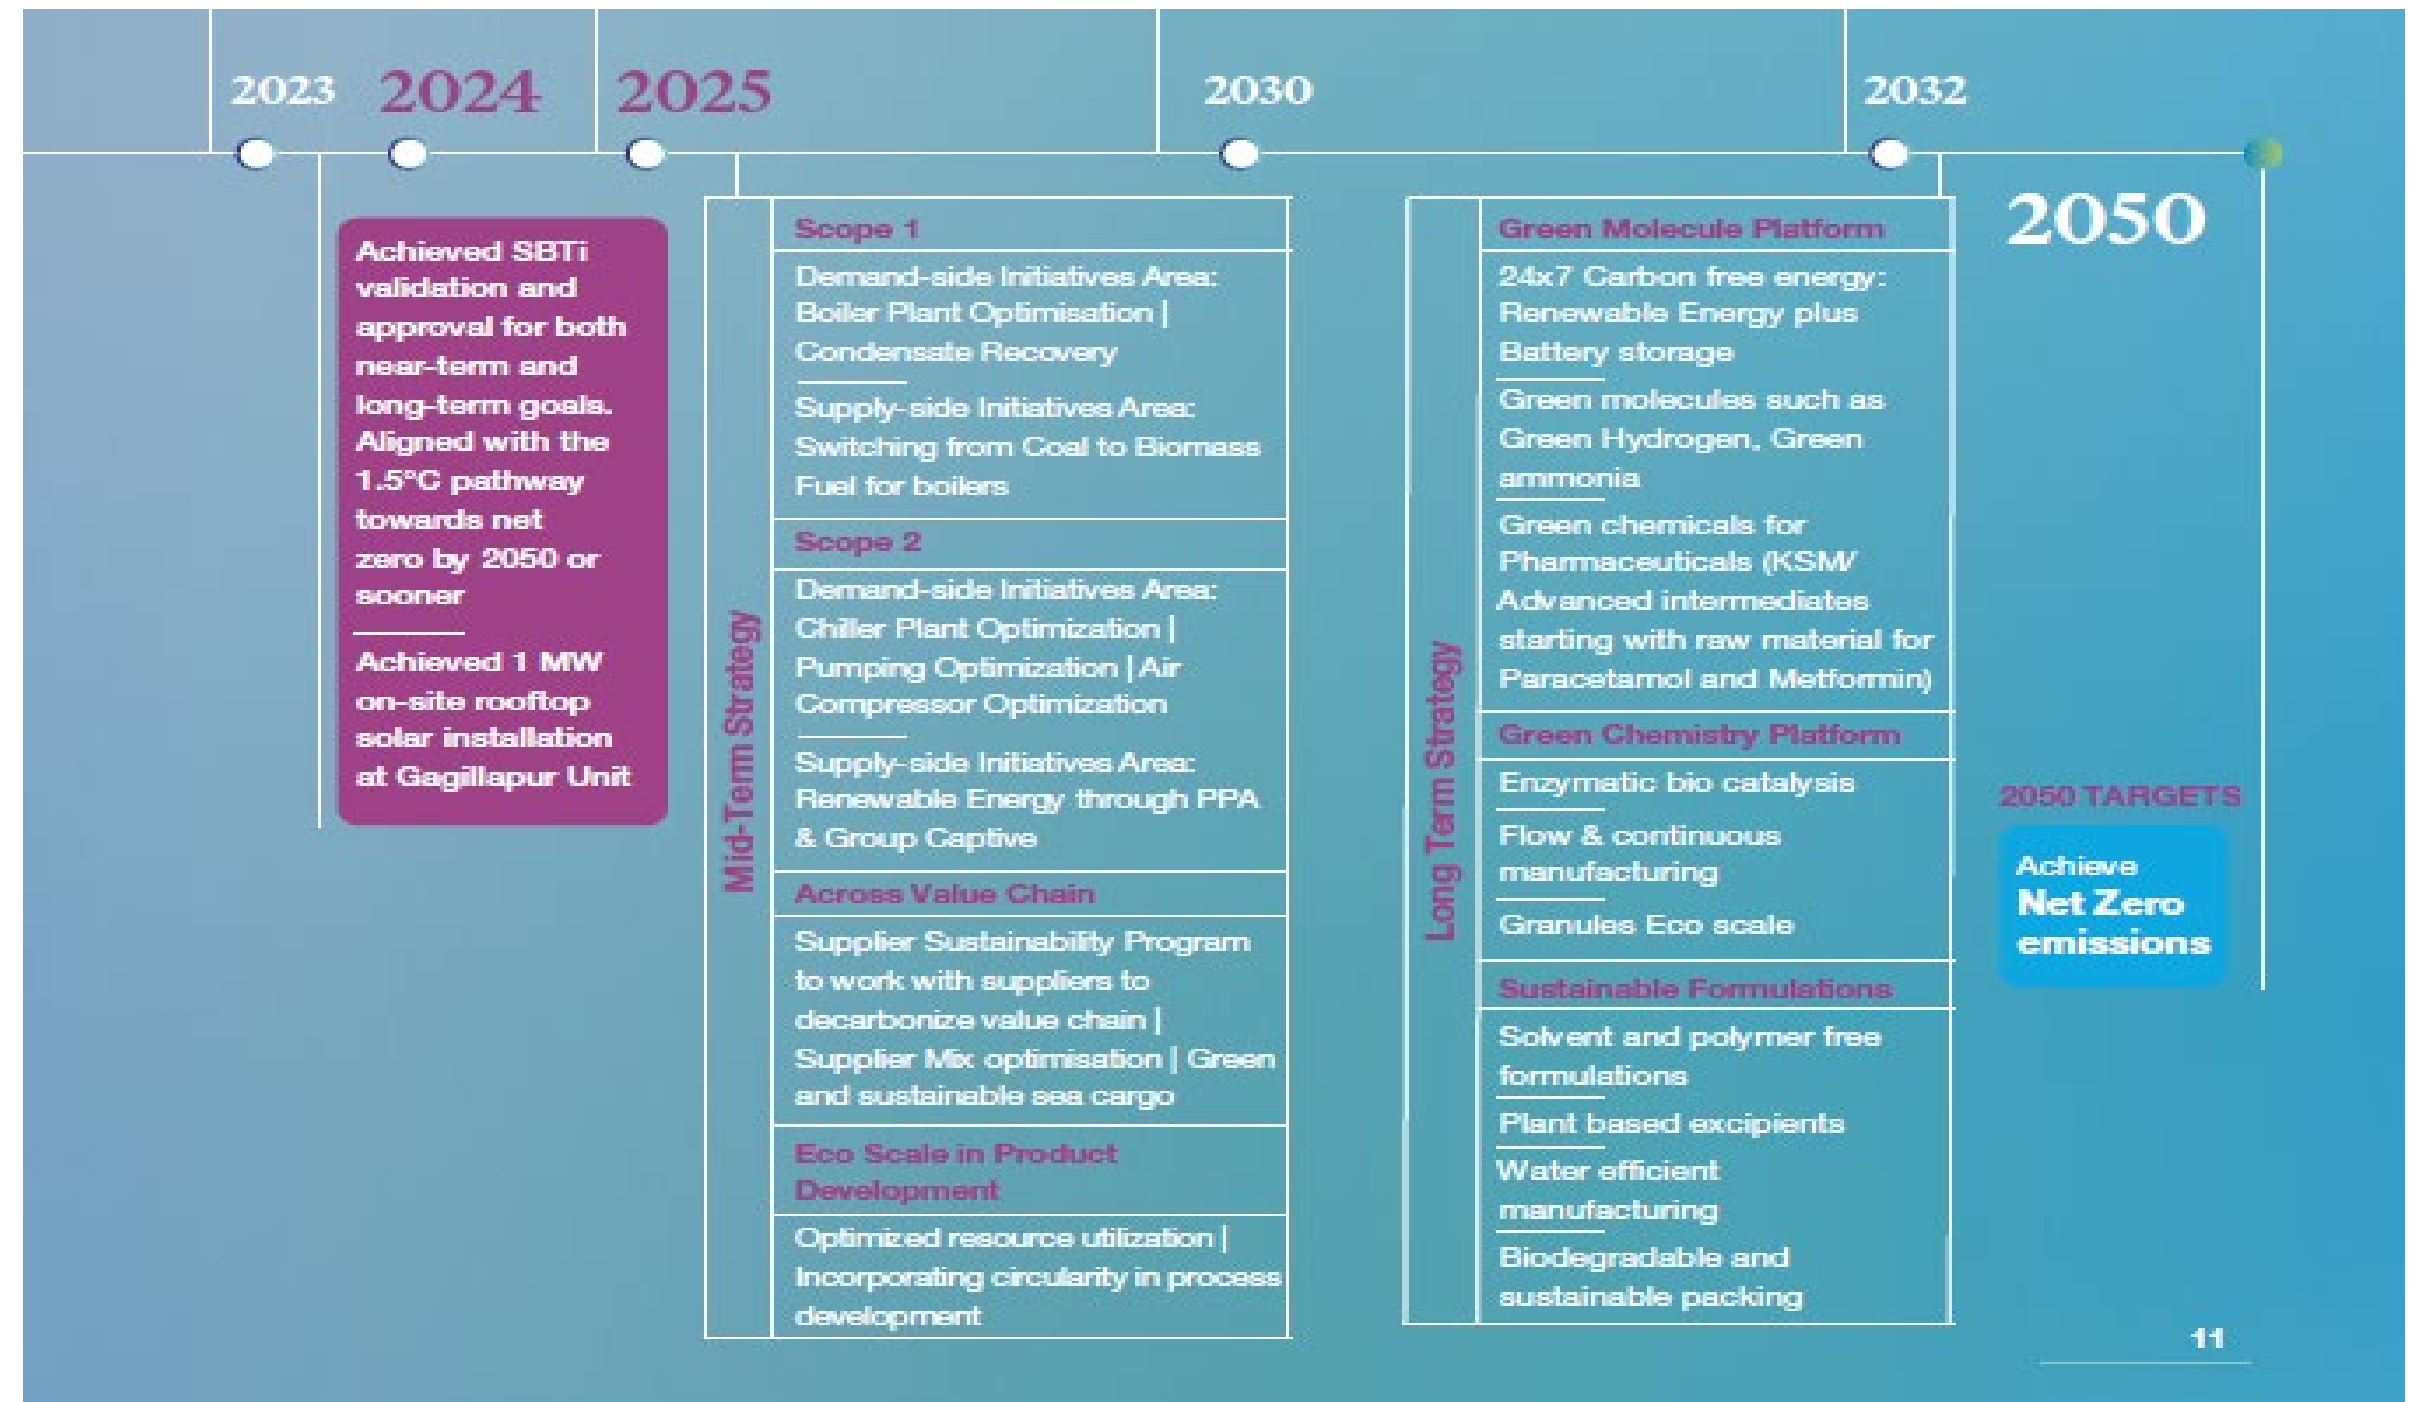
2023 2024 2025 2030 2032

Achieved SBTi validation and approval for both near-term and long-term goals. Aligned with the 1.5°C pathway towards net zero by 2050 or sooner

Achieved 1 MW on-site rooftop solar installation at Gagillapur Unit

Mid-Term Strategy

Scope 1

Demand-side Initiatives Area: Boiler Plant Optimisation | Condensate Recovery

Supply-side Initiatives Area: Switching from Coal to Biomass Fuel for boilers

Scope 2

Demand-side Initiatives Area: Chiller Plant Optimization | Pumping Optimization | Air Compressor Optimization

Supply-side Initiatives Area: Renewable Energy through PPA & Group Captive

Across Value Chain

Supplier Sustainability Program to work with suppliers to decarbonize value chain | Supplier Mix optimisation | Green and sustainable sea cargo

Eco Scale in Product Development

Optimized resource utilization | Incorporating circularity in process development

Long Term Strategy

Green Molecule Platform

24x7 Carbon free energy: Renewable Energy plus Battery storage

Green molecules such as Green Hydrogen, Green ammonia

Green chemicals for Pharmaceuticals (KSM/ Advanced intermediates starting with raw material for Paracetamol and Metformin)

Green Chemistry Platform

Enzymatic bio catalysis

Flow & continuous manufacturing

Granules Eco scale

Sustainable Formulations

Solvent and polymer free formulations

Plant based excipients

Water efficient manufacturing

Biodegradable and sustainable packing

2050

2050 TARGETS

Achieve Net Zero emissions

11